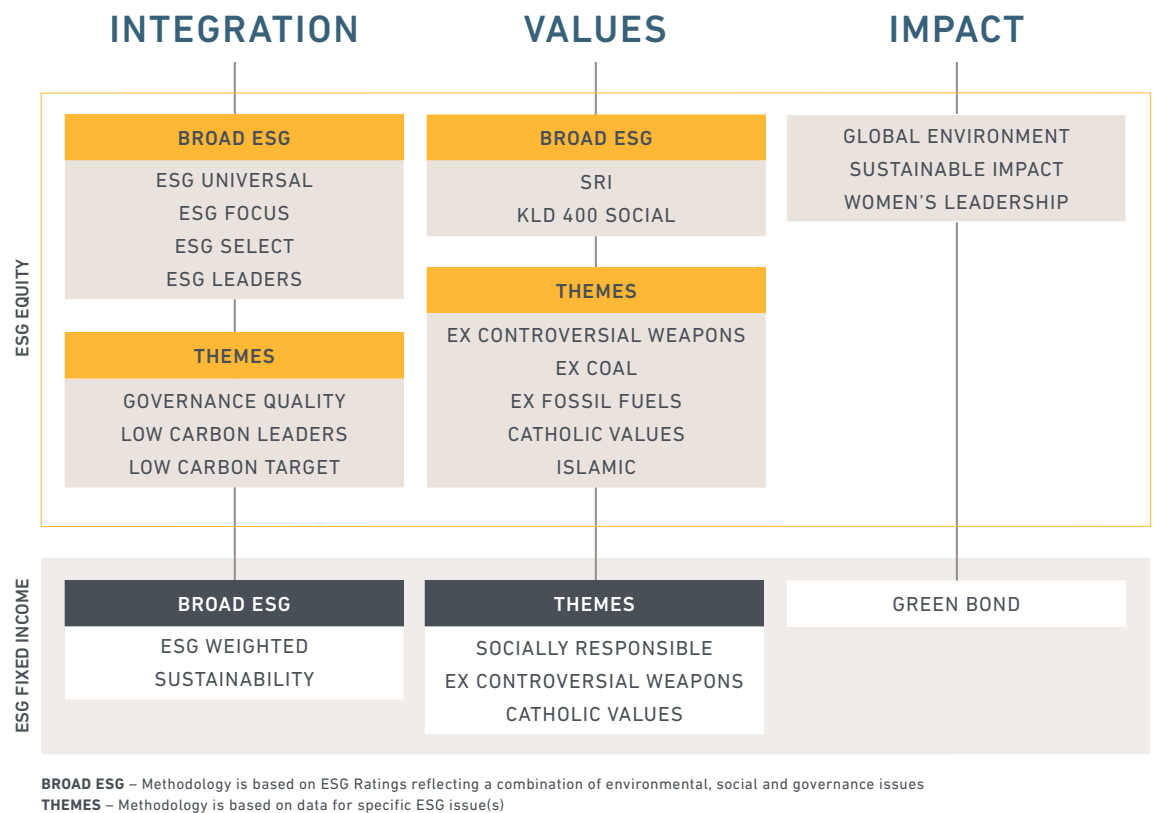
INTEGRATION

VALUES

IMPACT

ESG EQUITY

BROAD ESG
ESG UNIVERSAL
ESG FOCUS
ESG SELECT
ESG LEADERS

THEMES
GOVERNANCE QUALITY
LOW CARBON LEADERS
LOW CARBON TARGET

BROAD ESG
SRI
KLD 400 SOCIAL

THEMES
EX CONTROVERSIAL WEAPONS
EX COAL
EX FOSSIL FUELS
CATHOLIC VALUES
ISLAMIC

GLOBAL ENVIRONMENT
SUSTAINABLE IMPACT
WOMEN'S LEADERSHIP

ESG FIXED INCOME

BROAD ESG
ESG WEIGHTED
SUSTAINABILITY

THEMES
SOCIALLY RESPONSIBLE
EX CONTROVERSIAL WEAPONS
CATHOLIC VALUES

GREEN BOND

BROAD ESG – Methodology is based on ESG Ratings reflecting a combination of environmental, social and governance issues
THEMES – Methodology is based on data for specific ESG issue(s)